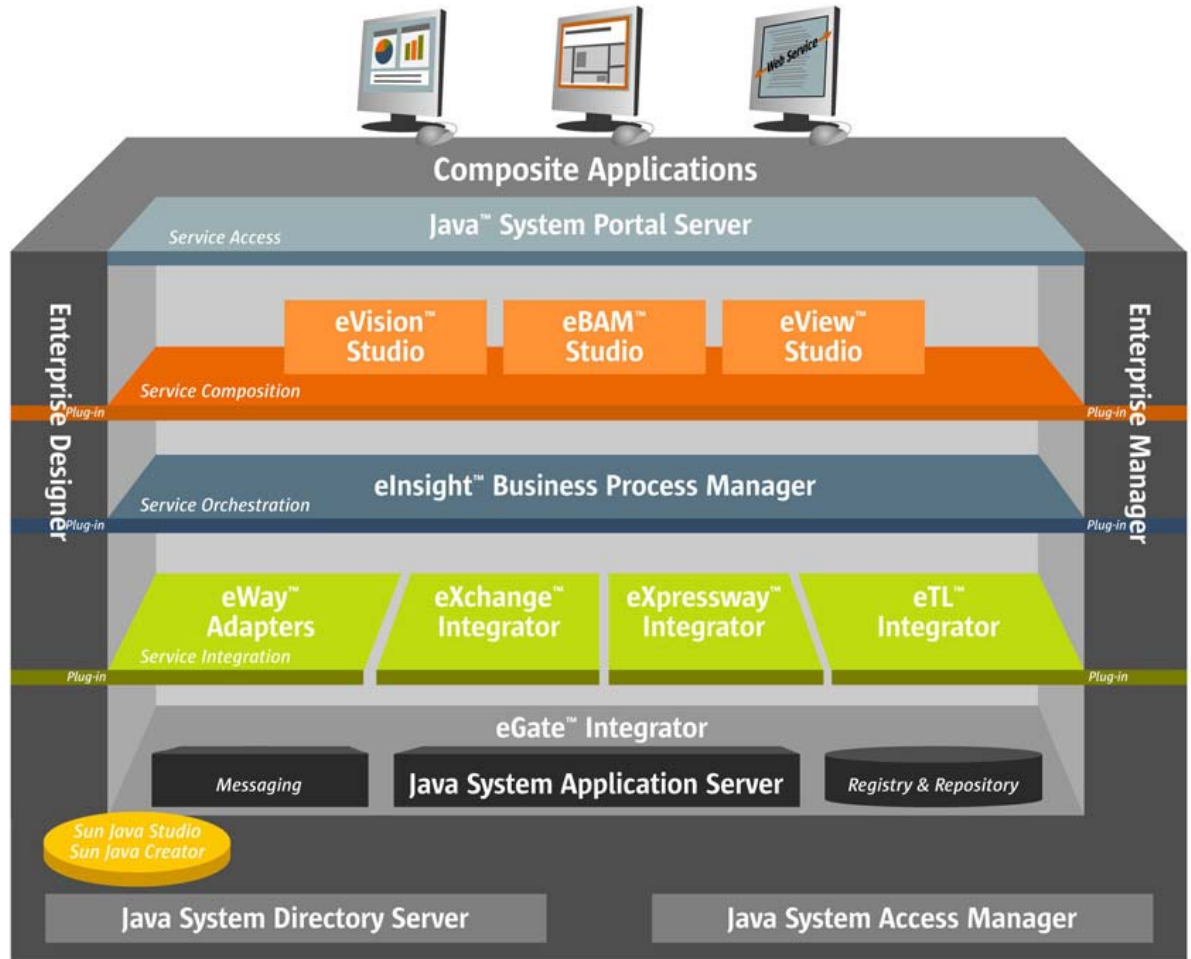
Web Service

Composite Applications

Java™ System Portal Server

Service Access

Enterprise Designer

Enterprise Manager

eVision™ Studio

eBAM™ Studio

eView™ Studio

Service Composition

Plug-in

Plug-in

eInsight™ Business Process Manager

Service Orchestration

Plug-in

Plug-in

eWay™ Adapters

eXchange™ Integrator

eXpressway™ Integrator

eTL™ Integrator

Service Integration

Plug-in

Plug-in

eGate™ Integrator

Messaging

Java System Application Server

Registry & Repository

Sun Java Studio
Sun Java Creator

Java System Directory Server

Java System Access Manager